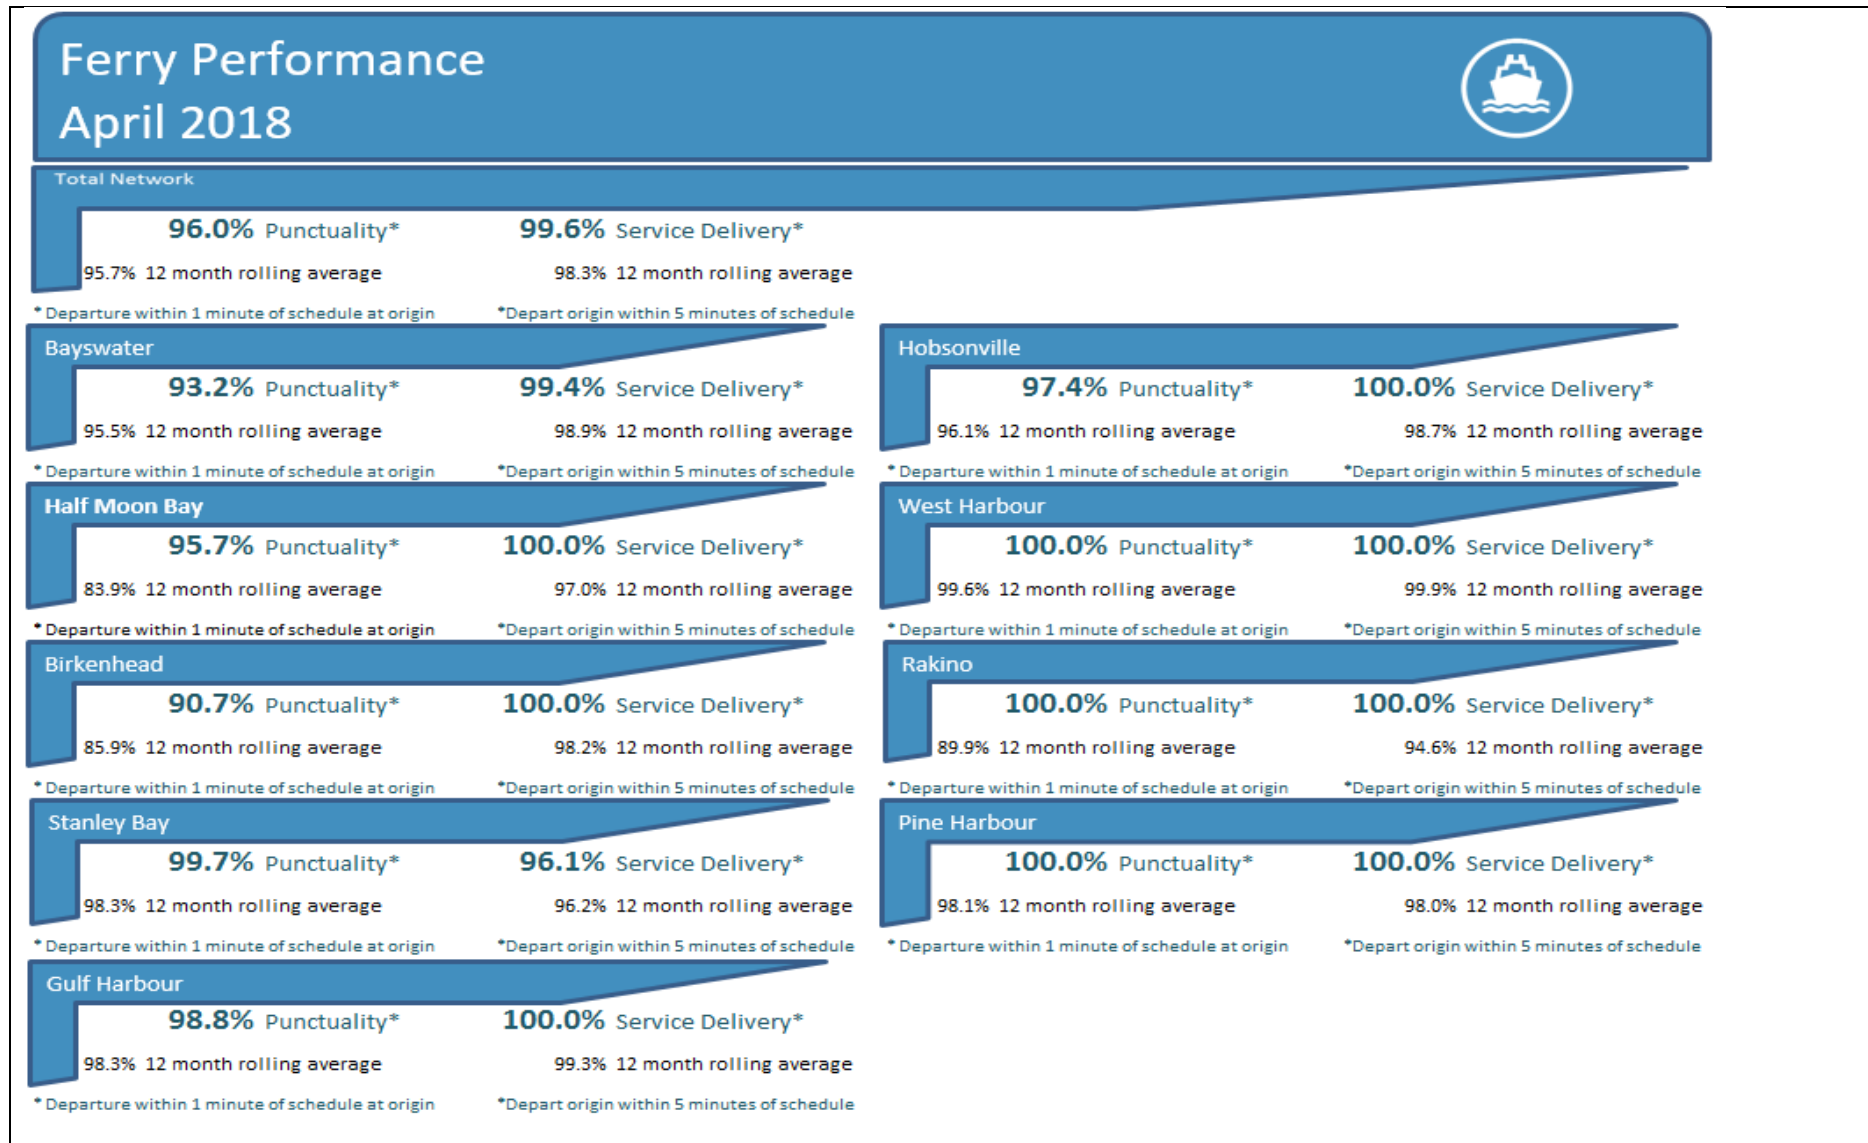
Ferry Performance
April 2018

Total Network

96.0% Punctuality* 99.6% Service Delivery*

95.7% 12 month rolling average 98.3% 12 month rolling average

* Departure within 1 minute of schedule at origin *Depart origin within 5 minutes of schedule

Bayswater

93.2% Punctuality* 99.4% Service Delivery*

95.5% 12 month rolling average 98.9% 12 month rolling average

* Departure within 1 minute of schedule at origin *Depart origin within 5 minutes of schedule

Half Moon Bay

95.7% Punctuality* 100.0% Service Delivery*

83.9% 12 month rolling average 97.0% 12 month rolling average

* Departure within 1 minute of schedule at origin *Depart origin within 5 minutes of schedule

Birkenhead

90.7% Punctuality* 100.0% Service Delivery*

85.9% 12 month rolling average 98.2% 12 month rolling average

* Departure within 1 minute of schedule at origin *Depart origin within 5 minutes of schedule

Stanley Bay

99.7% Punctuality* 96.1% Service Delivery*

98.3% 12 month rolling average 96.2% 12 month rolling average

* Departure within 1 minute of schedule at origin *Depart origin within 5 minutes of schedule

Gulf Harbour

98.8% Punctuality* 100.0% Service Delivery*

98.3% 12 month rolling average 99.3% 12 month rolling average

* Departure within 1 minute of schedule at origin *Depart origin within 5 minutes of schedule

Hobsonville

97.4% Punctuality* 100.0% Service Delivery*

96.1% 12 month rolling average 98.7% 12 month rolling average

* Departure within 1 minute of schedule at origin *Depart origin within 5 minutes of schedule

West Harbour

100.0% Punctuality* 100.0% Service Delivery*

99.6% 12 month rolling average 99.9% 12 month rolling average

* Departure within 1 minute of schedule at origin *Depart origin within 5 minutes of schedule

Rakino

100.0% Punctuality* 100.0% Service Delivery*

89.9% 12 month rolling average 94.6% 12 month rolling average

* Departure within 1 minute of schedule at origin *Depart origin within 5 minutes of schedule

Pine Harbour

100.0% Punctuality* 100.0% Service Delivery*

98.1% 12 month rolling average 98.0% 12 month rolling average

* Departure within 1 minute of schedule at origin *Depart origin within 5 minutes of schedule